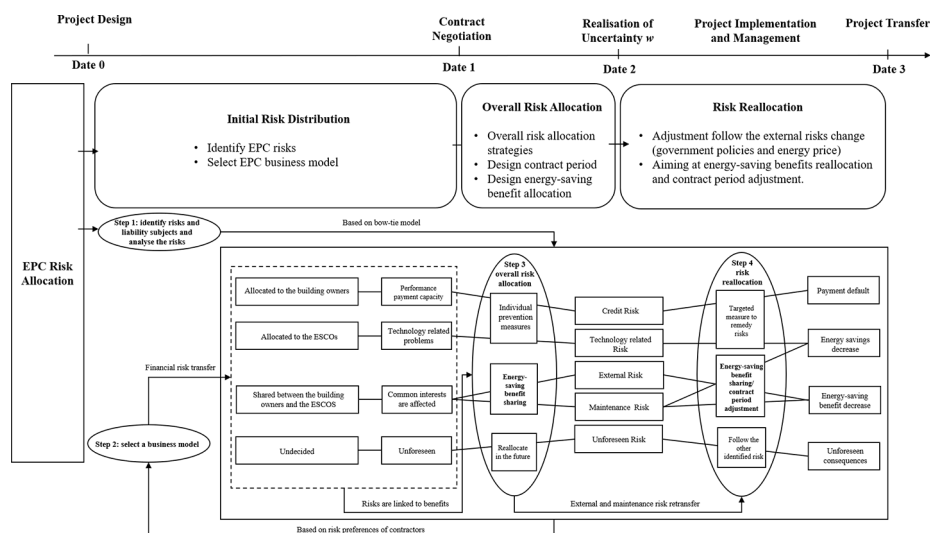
Project Design

Date 0

Contract Negotiation

Date 1

Realisation of Uncertainty $w$

Date 2

Project Implementation and Management

Project Transfer

Date 3

EPC Risk Allocation

Initial Risk Distribution

- Identify EPC risks
- Select EPC business model

Overall Risk Allocation

- Overall risk allocation strategies
- Design contract period
- Design energy-saving benefit allocation

Risk Reallocation

- Adjustment follow the external risks change (government policies and energy price)
- Aiming at energy-saving benefits reallocation and contract period adjustment.

Step 1: identify risks and liability subjects and analyse the risks

Based on bow-tie model

Allocated to the building owners

Performance payment capacity

Allocated to the ESCOs

Technology related problems

Shared between the building owners and the ESCOS

Common interests are affected

Undecided

Unforeseen

Step 3 overall risk allocation

Individual prevention measures

Energy-saving benefit sharing

Reallocate in the future

Credit Risk

Technology related Risk

External Risk

Maintenance Risk

Unforeseen Risk

Step 4 risk reallocation

Targeted measure to remedy risks

Energy-saving benefit sharing/ contract period adjustment

Follow the other identified risk

Payment default

Energy savings decrease

Energy-saving benefit decrease

Unforeseen consequences

Financial risk transfer

Step 2: select a business model

Risks are linked to benefits

External and maintenance risk retransfer

Based on risk preferences of contractors